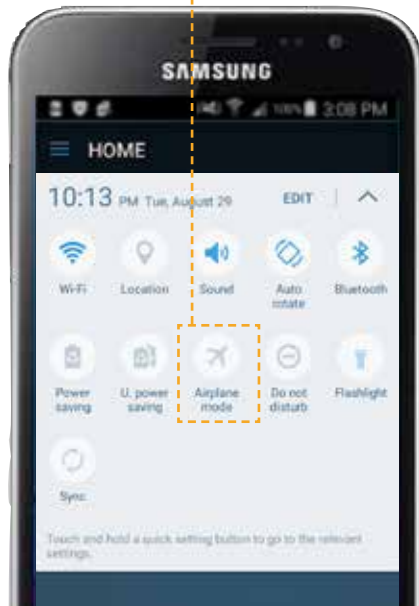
SAMSUNG

100% 3:08 PM

HOME

10:13 PM Tue, August 29

EDIT

Wi-Fi

Location

Sound

Auto rotate

Bluetooth

Power saving

U. power saving

Airplane mode

Do not disturb

Flashlight

Sync

Touch and hold a quick setting button to go to the relevant settings.